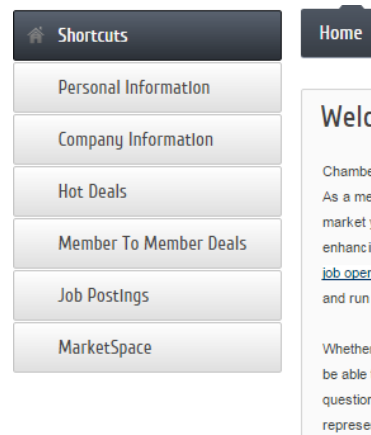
Shortcuts

Personal Information

Company Information

Hot Deals

Member To Member Deals

Job Postings

MarketSpace

Home

Welc

Chambe
As a me
market y
enhanci
job oper
and run

Whether
be able
question
represe